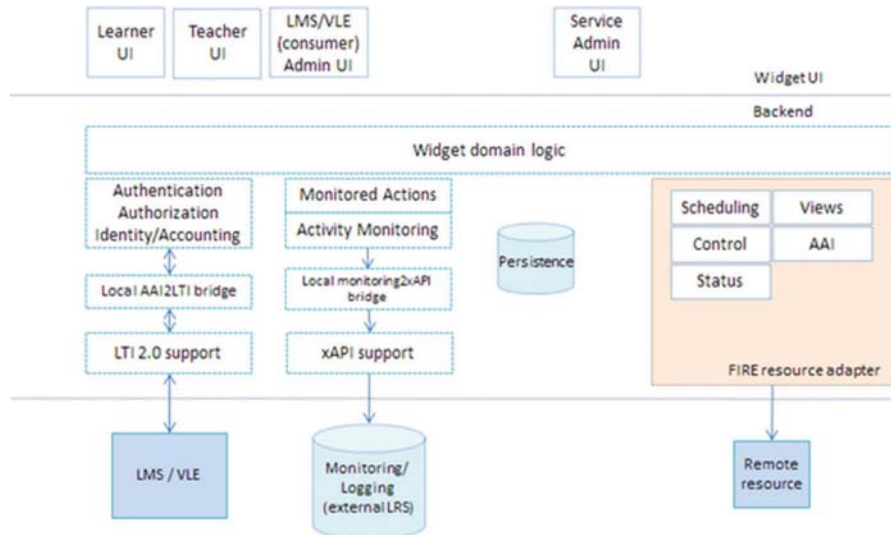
Learner UI

Teacher UI

LMS/VLE (consumer) Admin UI

Service Admin UI

Widget UI

Backend

Widget domain logic

Authentication Authorization Identity/Accounting

Local AAI2LTI bridge

LTI 2.0 support

Monitored Actions

Activity Monitoring

Local monitoring2xAPI bridge

xAPI support

Persistence

Scheduling

Views

Control

AAI

Status

FIRE resource adapter

LMS / VLE

Monitoring/ Logging (external LRS)

Remote resource